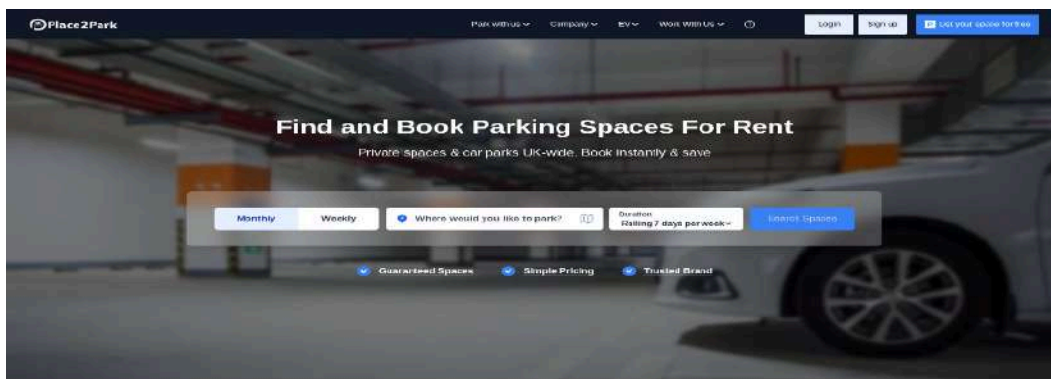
Place2Park

Park with us ⌄ Company ⌄ EV ⌄ Work With Us ⌄

Login Sign up List your space for free

Find and Book Parking Spaces For Rent

Private spaces & car parks UK-wide. Book instantly & save

Monthly Weekly

Where would you like to park?

Duration
Rolling 7 days per week ⌄

Search Spaces

Guaranteed Spaces Simple Pricing Trusted Brand